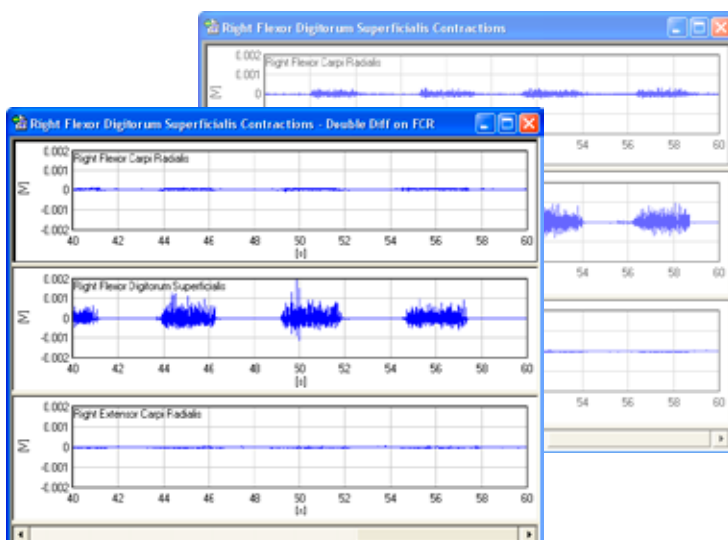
Right Flexor Digitorum Superficialis Contractions

0.002
0.001
0
[V]
Right Flexor Carpi Radialis

54 56 58 60

54 56 58 60

54 56 58 60

Right Flexor Digitorum Superficialis Contractions - Double Diff on FCR

0.002
0.001
0
-0.001
-0.002
[V]
Right Flexor Carpi Radialis
40 42 44 46 48 50 52 54 56 58 60
[s]

0.002
0.001
0
-0.001
-0.002
[V]
Right Flexor Digitorum Superficialis
40 42 44 46 48 50 52 54 56 58 60
[s]

0.002
0.001
0
-0.001
-0.002
[V]
Right Extensor Carpi Radialis
40 42 44 46 48 50 52 54 56 58 60
[s]